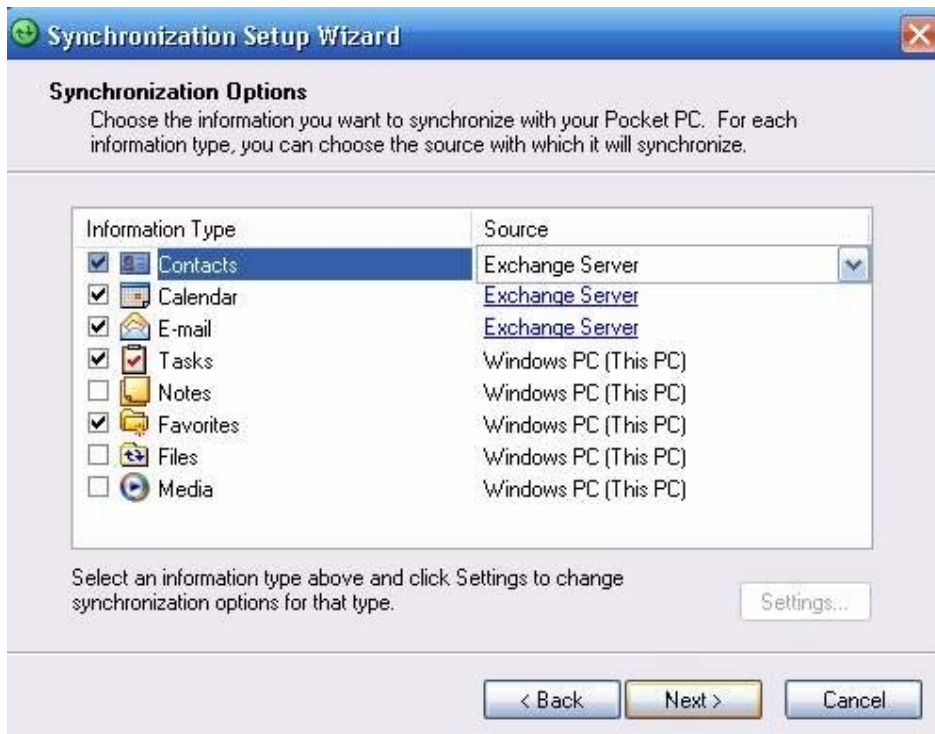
Synchronization Setup Wizard

Synchronization Options
Choose the information you want to synchronize with your Pocket PC. For each information type, you can choose the source with which it will synchronize.

| Information Type | Source |
|---|---|
| Contacts | Exchange Server |
| Calendar | Exchange Server |
| E-mail | Exchange Server |
| Tasks | Windows PC (This PC) |
| Notes | Windows PC (This PC) |
| Favorites | Windows PC (This PC) |
| Files | Windows PC (This PC) |
| Media | Windows PC (This PC) |

Select an information type above and click Settings to change synchronization options for that type.

Settings...

< Back   Next >   Cancel